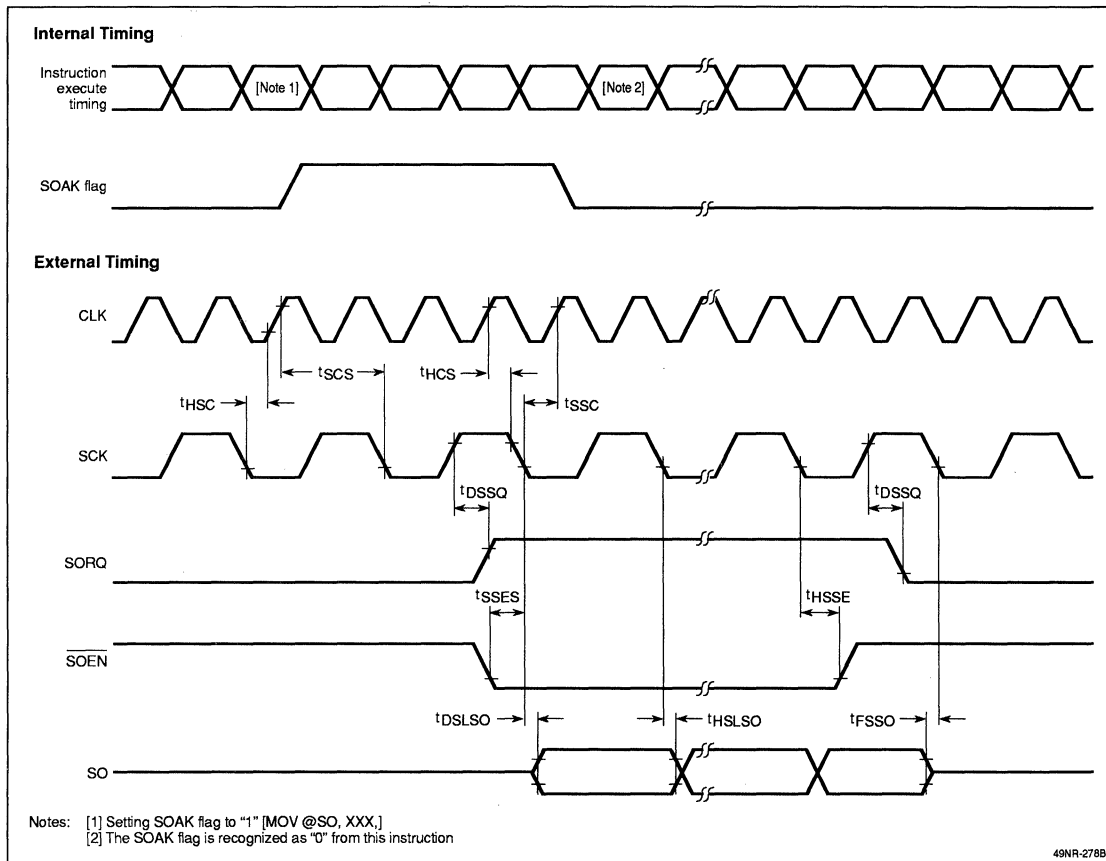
Internal Timing

Instruction execute timing

[Note 1]

[Note 2]

SOAK flag

External Timing

CLK

$t_{SCS}$

$t_{HCS}$

$t_{HSC}$

$t_{SSC}$

SCK

$t_{DSSQ}$

$t_{DSSQ}$

SORQ

$t_{SSES}$

$t_{HSSE}$

$\overline{SOEN}$

$t_{DSLSO}$

$t_{HSLSO}$

$t_{FSSO}$

SO

Notes: [1] Setting SOAK flag to "1" [MOV @SO, XXX,]
[2] The SOAK flag is recognized as "0" from this instruction

49NR-278B